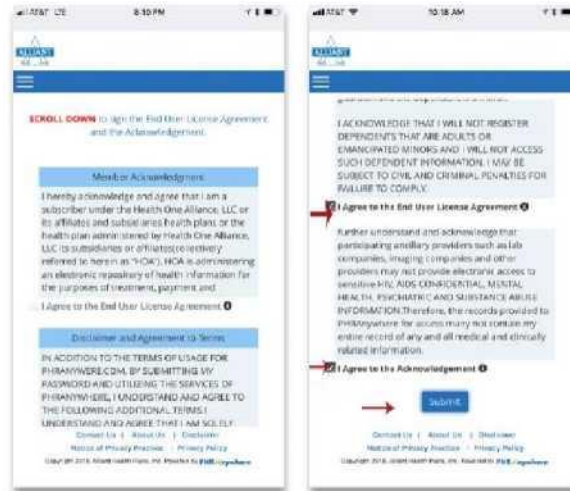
AT&T LTE 8:10 PM

ALLIANT

SCROLL DOWN to sign the End User License Agreement and the Acknowledgement.

Member Acknowledgment

I hereby acknowledge and agree that I am a subscriber under the Health One Alliance, LLC or its affiliates and subsidiaries health plans or the health plan administered by Health One Alliance, LLC its subsidiaries or affiliates (collectively referred to herein as "HOA"). HOA is administering an electronic repository of health information for the purposes of treatment, payment and

I Agree to the End User License Agreement

Disclaimer and Agreement to Terms

IN ADDITION TO THE TERMS OF USAGE FOR PHRANYWERE.COM, BY SUBMITTING MY PASSWORD AND UTILIZING THE SERVICES OF PHRANYWHERE, I UNDERSTAND AND AGREE TO THE FOLLOWING ADDITIONAL TERMS: I UNDERSTAND AND AGREE THAT I AM SOLELY

Contact Us | About Us | Disclaimer
Notice of Privacy Practice | Privacy Policy
Copyright 2018, Alliant Health Plans, Inc. Powered by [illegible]

AT&T 10:18 AM

ALLIANT

I ACKNOWLEDGE THAT I WILL NOT REGISTER DEPENDENTS THAT ARE ADULTS OR EMANCIPATED MINORS AND I WILL NOT ACCESS SUCH DEPENDENT INFORMATION. I MAY BE SUBJECT TO CIVIL AND CRIMINAL PENALTIES FOR FAILURE TO COMPLY.

I Agree to the End User License Agreement

further understand and acknowledge that participating ancillary providers such as lab companies, imaging companies and other providers may not provide electronic access to sensitive HIV, AIDS CONFIDENTIAL, MENTAL HEALTH, PSYCHIATRIC AND SUBSTANCE ABUSE INFORMATION. Therefore, the records provided to PHRAnywhere for access may not contain my entire record of any and all medical and clinically related information.

I Agree to the Acknowledgement

Submit

Contact Us | About Us | Disclaimer
Notice of Privacy Practice | Privacy Policy
Copyright 2018, Alliant Health Plans, Inc. Powered by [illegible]